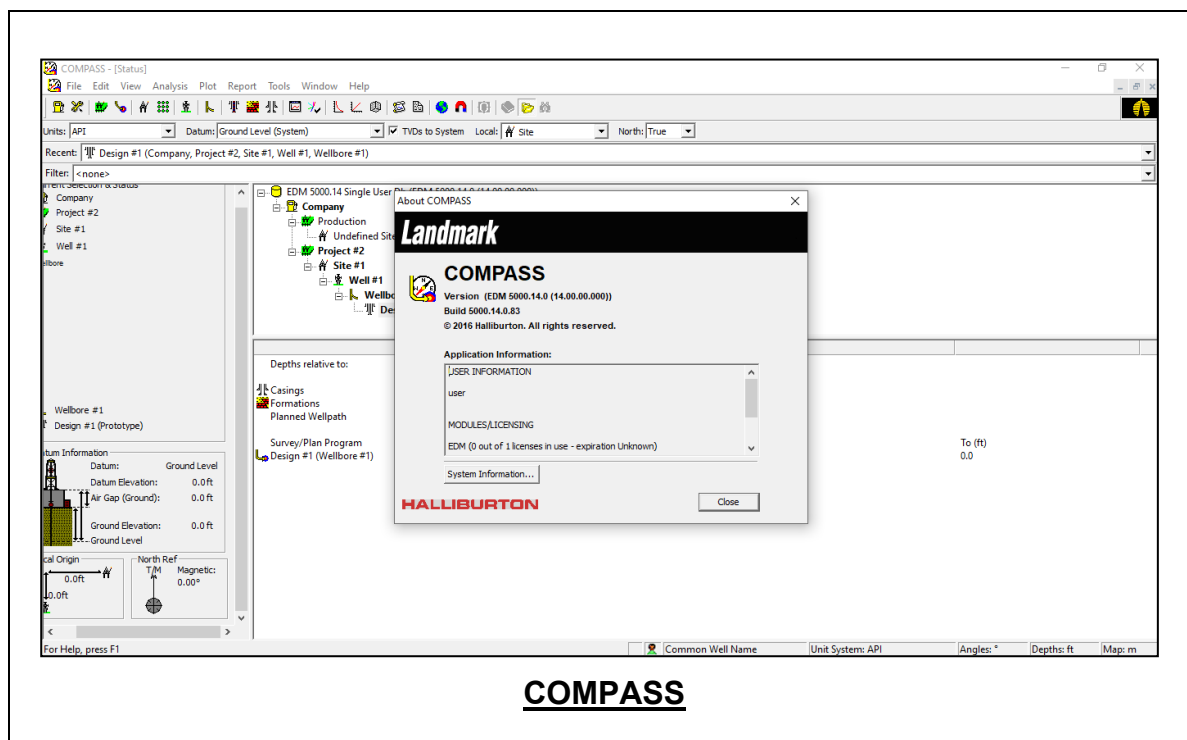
COMPASS - [Status]

File Edit View Analysis Plot Report Tools Window Help

Units: API Datum: Ground Level (System) TVDs to System Local: Site North: True

Recent: Design #1 (Company, Project #2, Site #1, Well #1, Wellbore #1)

Filter: <none>

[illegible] Selection & Status
Company
Project #2
Site #1
Well #1
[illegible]llbore

Wellbore #1
Design #1 (Prototype)

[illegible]tum Information
Datum: Ground Level
Datum Elevation: 0.0ft
Air Gap (Ground): 0.0ft
Ground Elevation: 0.0 ft
Ground Level

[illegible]cal Origin
0.0ft
0.0ft

North Ref
T/M
Magnetic: 0.00°

EDM 5000.14 Single User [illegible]
Company
Production
Undefined Site
Project #2
Site #1
Well #1
Wellbo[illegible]
Des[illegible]

Depths relative to:

Casings
Formations
Planned Wellpath

Survey/Plan Program
Design #1 (Wellbore #1)

To (ft)
0.0

About COMPASS

Landmark

COMPASS
Version (EDM 5000.14.0 (14.00.00.000))
Build 5000.14.0.83
© 2016 Halliburton. All rights reserved.

Application Information:
USER INFORMATION

user

MODULES/LICENSING

EDM (0 out of 1 licenses in use - expiration Unknown)

System Information...

HALLIBURTON

Close

For Help, press F1

Common Well Name

Unit System: API

Angles: °

Depths: ft

Map: m

COMPASS